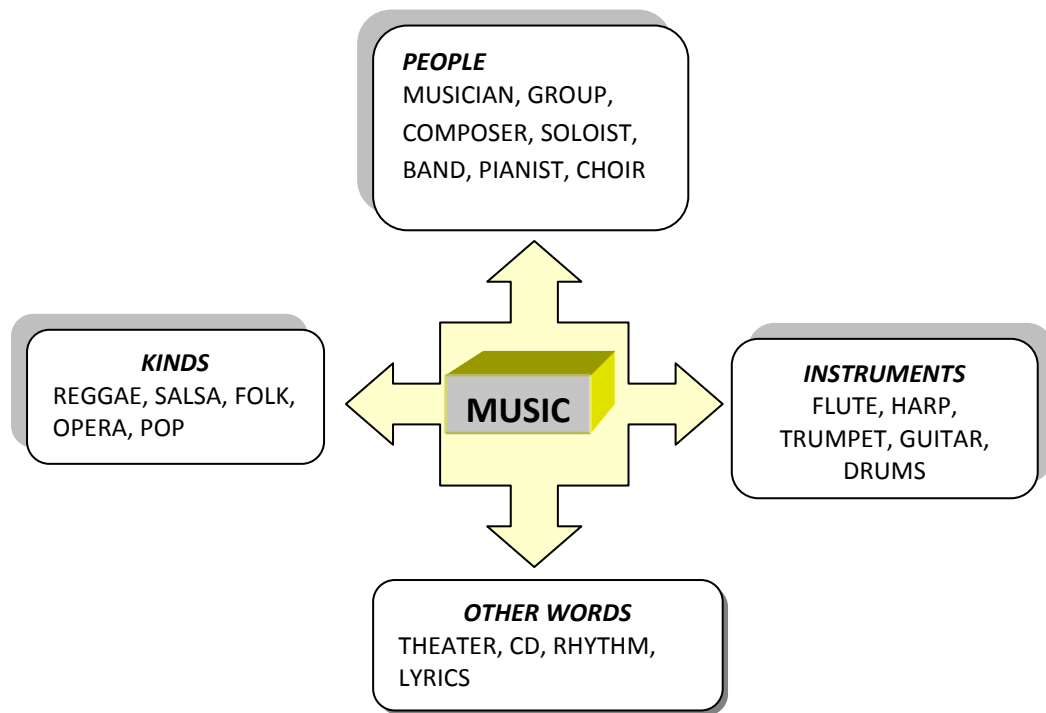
*PEOPLE*
MUSICIAN, GROUP, COMPOSER, SOLOIST, BAND, PIANIST, CHOIR

*KINDS*
REGGAE, SALSA, FOLK, OPERA, POP

MUSIC

*INSTRUMENTS*
FLUTE, HARP, TRUMPET, GUITAR, DRUMS

*OTHER WORDS*
THEATER, CD, RHYTHM, LYRICS